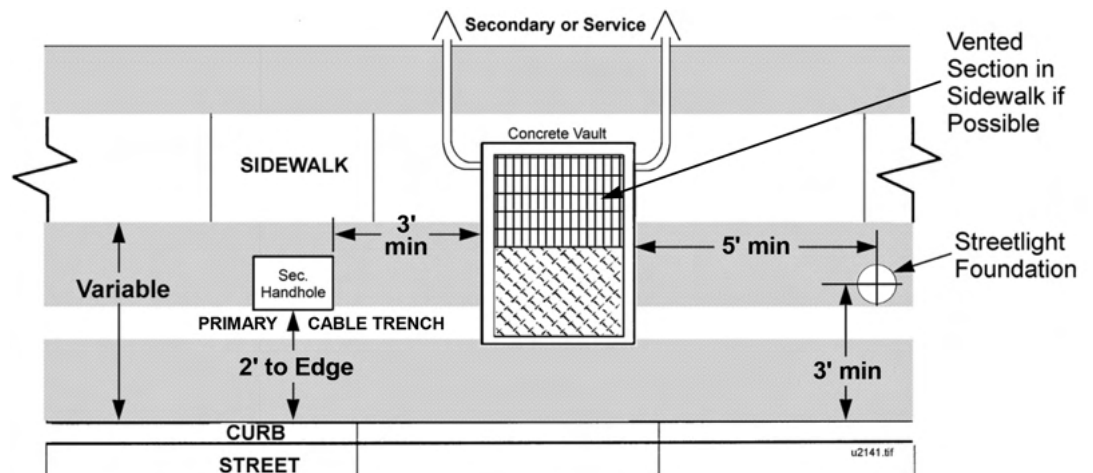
Secondary or Service

Vented Section in Sidewalk if Possible

Concrete Vault

SIDEWALK

3' min

5' min

Streetlight Foundation

Variable

Sec. Handhole

PRIMARY CABLE TRENCH

2' to Edge

3' min

CURB

STREET

u2141.tif